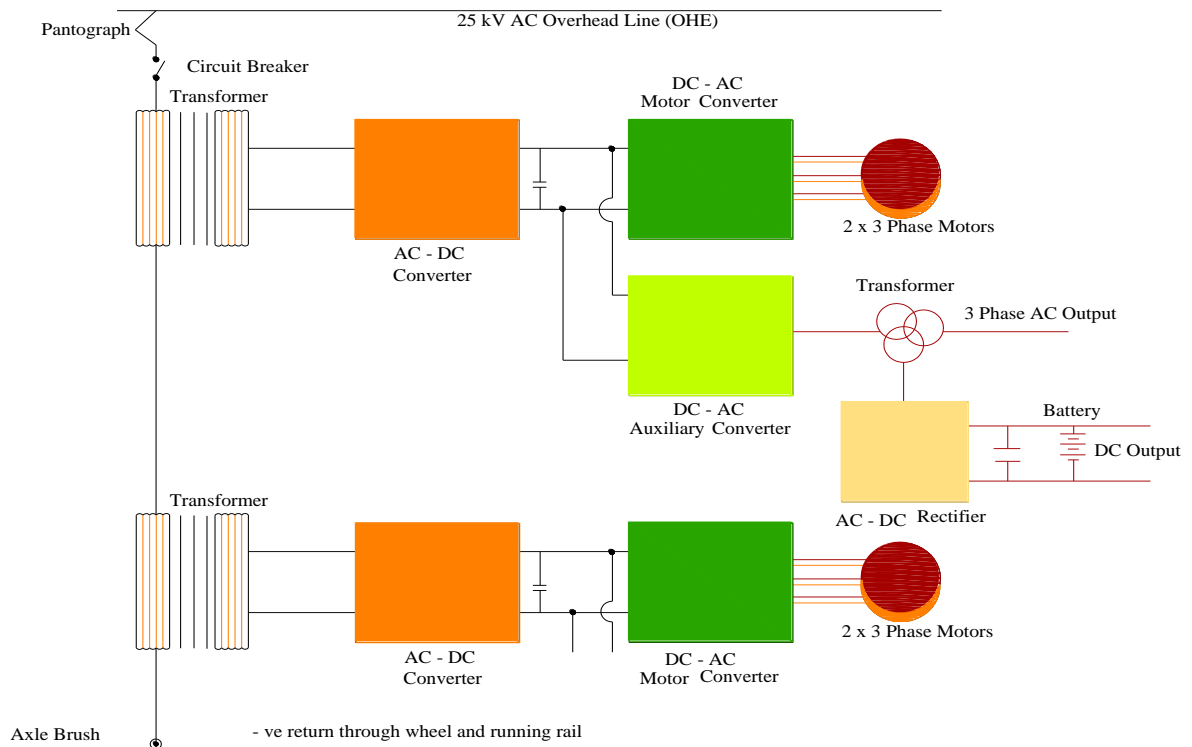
25 kV AC Overhead Line (OHE)

Pantograph

Circuit Breaker

Transformer

DC - AC
Motor Converter

2 x 3 Phase Motors

AC - DC
Converter

Transformer

3 Phase AC Output

DC - AC
Auxiliary Converter

Battery

DC Output

AC - DC Rectifier

Transformer

AC - DC
Converter

DC - AC
Motor Converter

2 x 3 Phase Motors

Axle Brush

- ve return through wheel and running rail